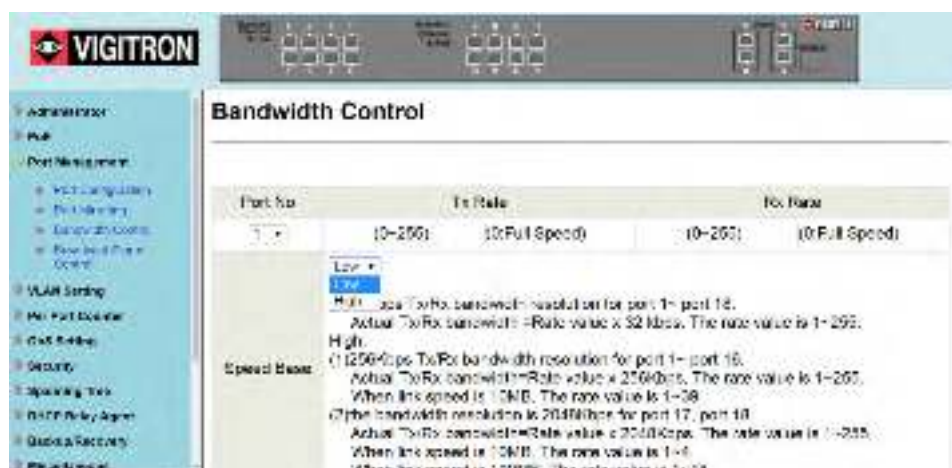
VIGITRON

Administrator
PoE
Port Management
Port Configuration
Port Mirroring
Bandwidth Control
Broadcast Storm Control
VLAN Setting
Per Port Counter
QoS Setting
Security
Spanning Tree
DHCP Relay Agent
Backup/Recovery
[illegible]

Bandwidth Control

| Port No | Tx Rate | | Rx Rate | |
|---|---|---|---|---|
| 1 | (0~255) | (0:Full Speed) | (0~255) | (0:Full Speed) |
| Speed Base | Low<br>Low<br>High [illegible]bps Tx/Rx bandwidth resolution for port 1~ port 16.<br>Actual Tx/Rx bandwidth =Rate value x 32 kbps. The rate value is 1~255.<br>High:<br>(1)256Kbps Tx/Rx bandwidth resolution for port 1~ port 16.<br>Actual Tx/Rx bandwidth=Rate value x 256Kbps. The rate value is 1~255.<br>When link speed is 10MB, The rate value is 1~39.<br>(2)the bandwidth resolution is 2048Kbps for port 17, port 18.<br>Actual Tx/Rx bandwidth=Rate value x 2048Kbps. The rate value is 1~255.<br>When link speed is 10MB, The rate value is 1~4.<br>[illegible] | | | |